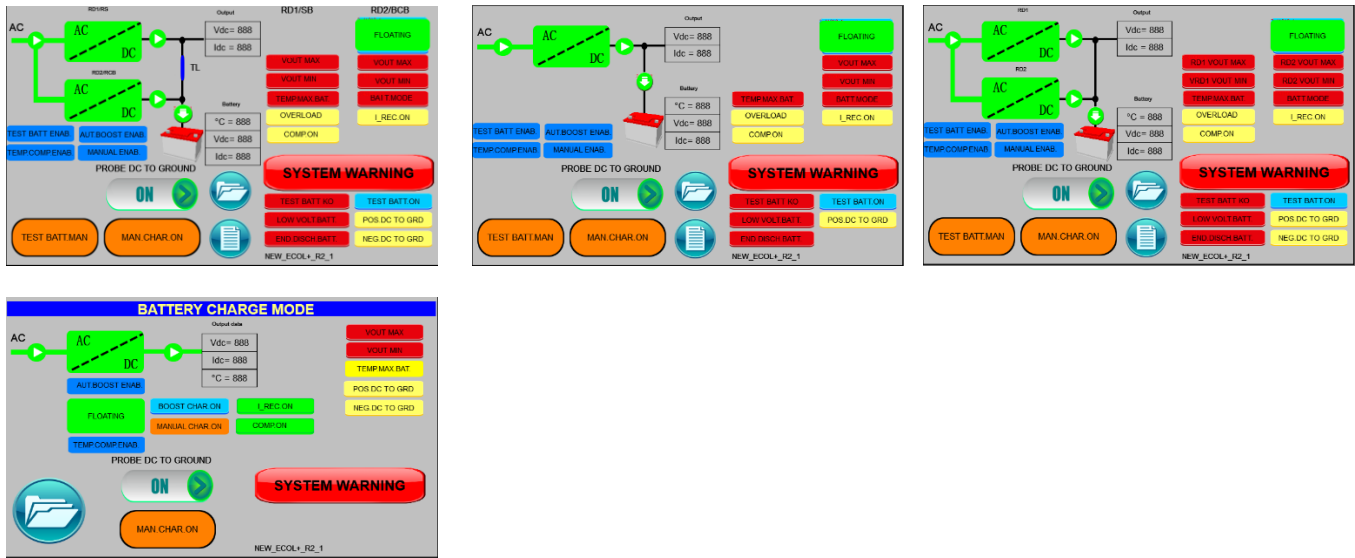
AC
RD1/RS
AC
DC
RD2/RCB
AC
DC
Output
Vdc= 888
Idc = 888
TL
Battery
°C = 888
Vdc= 888
Idc= 888
RD1/SB
RD2/BCB
FLOATING
VOUT MAX
VOUT MIN
TEMP.MAX BAT.
OVERLOAD
COMP.ON
VOUT MAX
VOUT MIN
BATT.MODE
I_REC.ON
TEST BATT.ENAB.
AUT.BOOST ENAB.
TEMP.COMP.ENAB.
MANUAL ENAB.
PROBE DC TO GROUND
ON
SYSTEM WARNING
TEST BATT.KO
LOW VOLT BATT.
END.DISCH.BATT.
TEST BATT.ON
POS.DC TO GRD
NEG.DC TO GRD
TEST BATT.MAN
MAN.CHAR.ON
NEW_ECOL+_R2_1

AC
AC
DC
Output
Vdc= 888
Idc = 888
Battery
°C = 888
Vdc= 888
Idc= 888
FLOATING
VOUT MAX
VOUT MIN
TEMP.MAX BAT.
OVERLOAD
COMP.ON
BATT.MODE
I_REC.ON
TEST BATT.ENAB.
AUT.BOOST ENAB.
TEMP.COMP.ENAB.
MANUAL ENAB.
PROBE DC TO GROUND
ON
SYSTEM WARNING
TEST BATT.KO
LOW VOLT BATT.
END.DISCH.BATT.
TEST BATT.ON
POS.DC TO GRD
TEST BATT.MAN
MAN.CHAR.ON
NEW_ECOL+_R2_1

AC
RD1
AC
DC
RD2
AC
DC
Output
Vdc= 888
Idc = 888
Battery
°C = 888
Vdc= 888
Idc= 888
FLOATING
RD1 VOUT MAX
VRD1 VOUT MIN
TEMP.MAX BAT.
OVERLOAD
COMP.ON
RD2 VOUT MAX
RD2 VOUT MIN
BATT.MODE
I_REC.ON
TEST BATT.ENAB.
AUT.BOOST ENAB.
TEMP.COMP.ENAB.
MANUAL ENAB.
PROBE DC TO GROUND
ON
SYSTEM WARNING
TEST BATT.KO
LOW VOLT BATT.
END.DISCH.BATT.
TEST BATT.ON
POS.DC TO GRD
NEG.DC TO GRD
TEST BATT.MAN
MAN.CHAR.ON
NEW_ECOL+_R2_1

BATTERY CHARGE MODE
AC
AC
DC
Output data
Vdc= 888
Idc= 888
°C = 888
VOUT MAX
VOUT MIN
TEMP.MAX BAT.
POS.DC TO GRD
NEG.DC TO GRD
AUT.BOOST ENAB.
FLOATING
BOOST CHAR.ON
MANUAL CHAR.ON
I_REC.ON
COMP.ON
TEMP.COMP.ENAB.
PROBE DC TO GROUND
ON
SYSTEM WARNING
MAN.CHAR.ON
NEW_ECOL+_R2_1